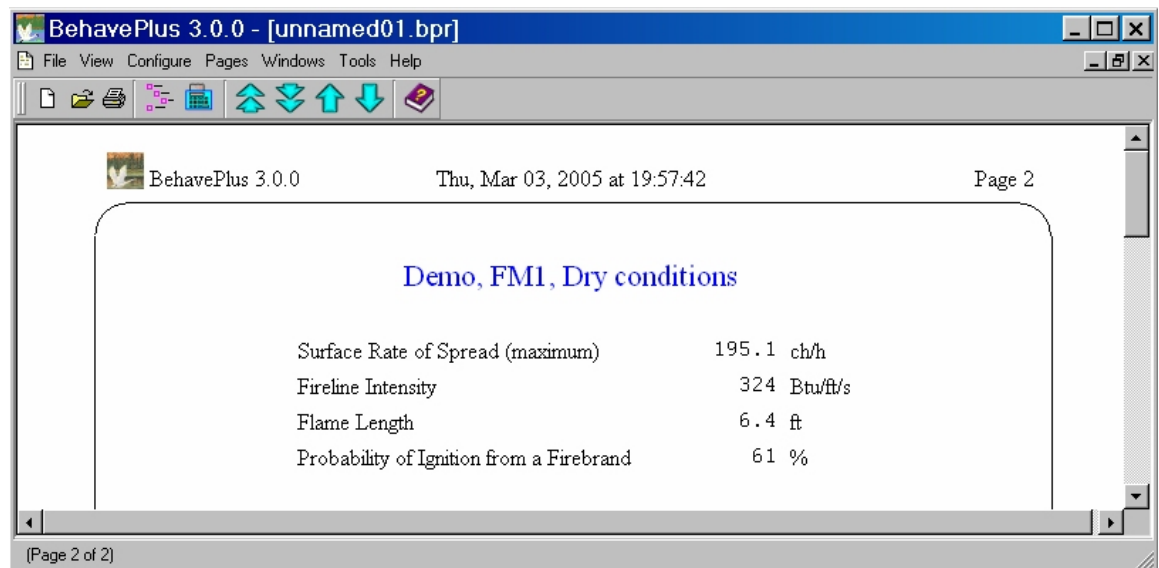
BehavePlus 3.0.0 - [unnamed01.bpr]

File View Configure Pages Windows Tools Help

BehavePlus 3.0.0 Thu, Mar 03, 2005 at 19:57:42 Page 2

Demo, FM1, Dry conditions

| | | |
|---|---|---|
| Surface Rate of Spread (maximum) | 195.1 | ch/h |
| Fireline Intensity | 324 | Btu/ft/s |
| Flame Length | 6.4 | ft |
| Probability of Ignition from a Firebrand | 61 | % |

(Page 2 of 2)